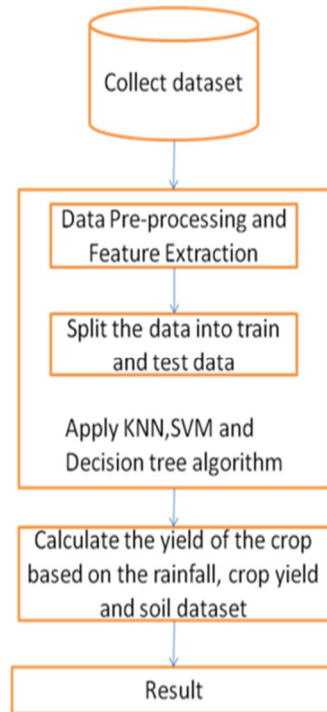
Collect dataset

Data Pre-processing and Feature Extraction

Split the data into train and test data

Apply KNN,SVM and Decision tree algorithm

Calculate the yield of the crop based on the rainfall, crop yield and soil dataset

Result